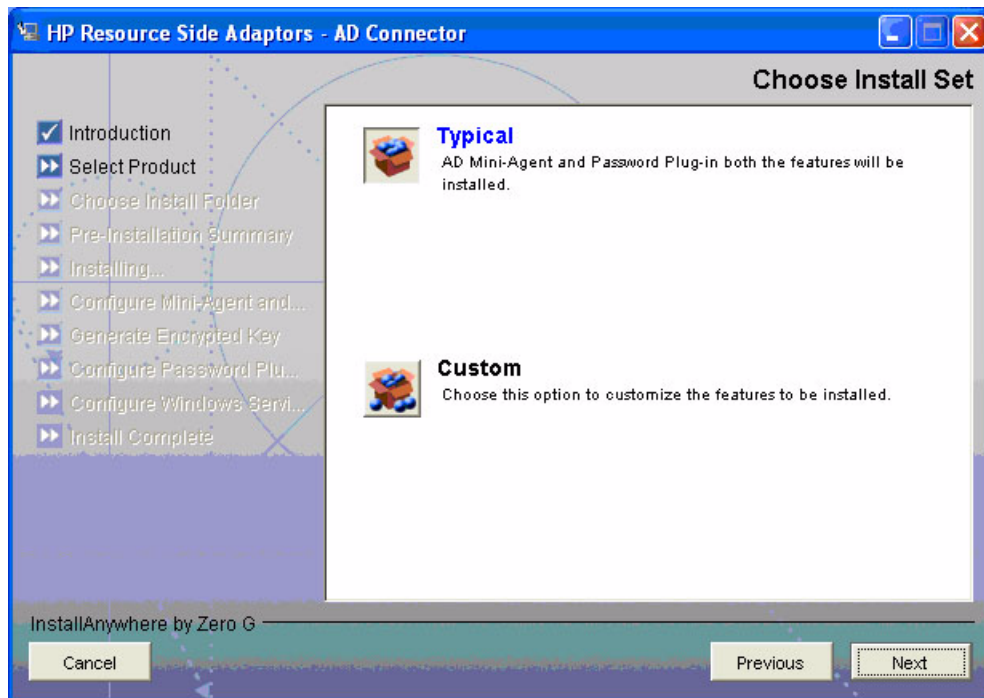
HP Resource Side Adaptors - AD Connector

Choose Install Set

Introduction
Select Product
Choose Install Folder
Pre-Installation Summary
Installing...
Configure Mini-Agent and...
Generate Encrypted Key
Configure Password Plu...
Configure Windows Servi...
Install Complete

Typical
AD Mini-Agent and Password Plug-in both the features will be installed.

Custom
Choose this option to customize the features to be installed.

InstallAnywhere by Zero G

Cancel

Previous

Next